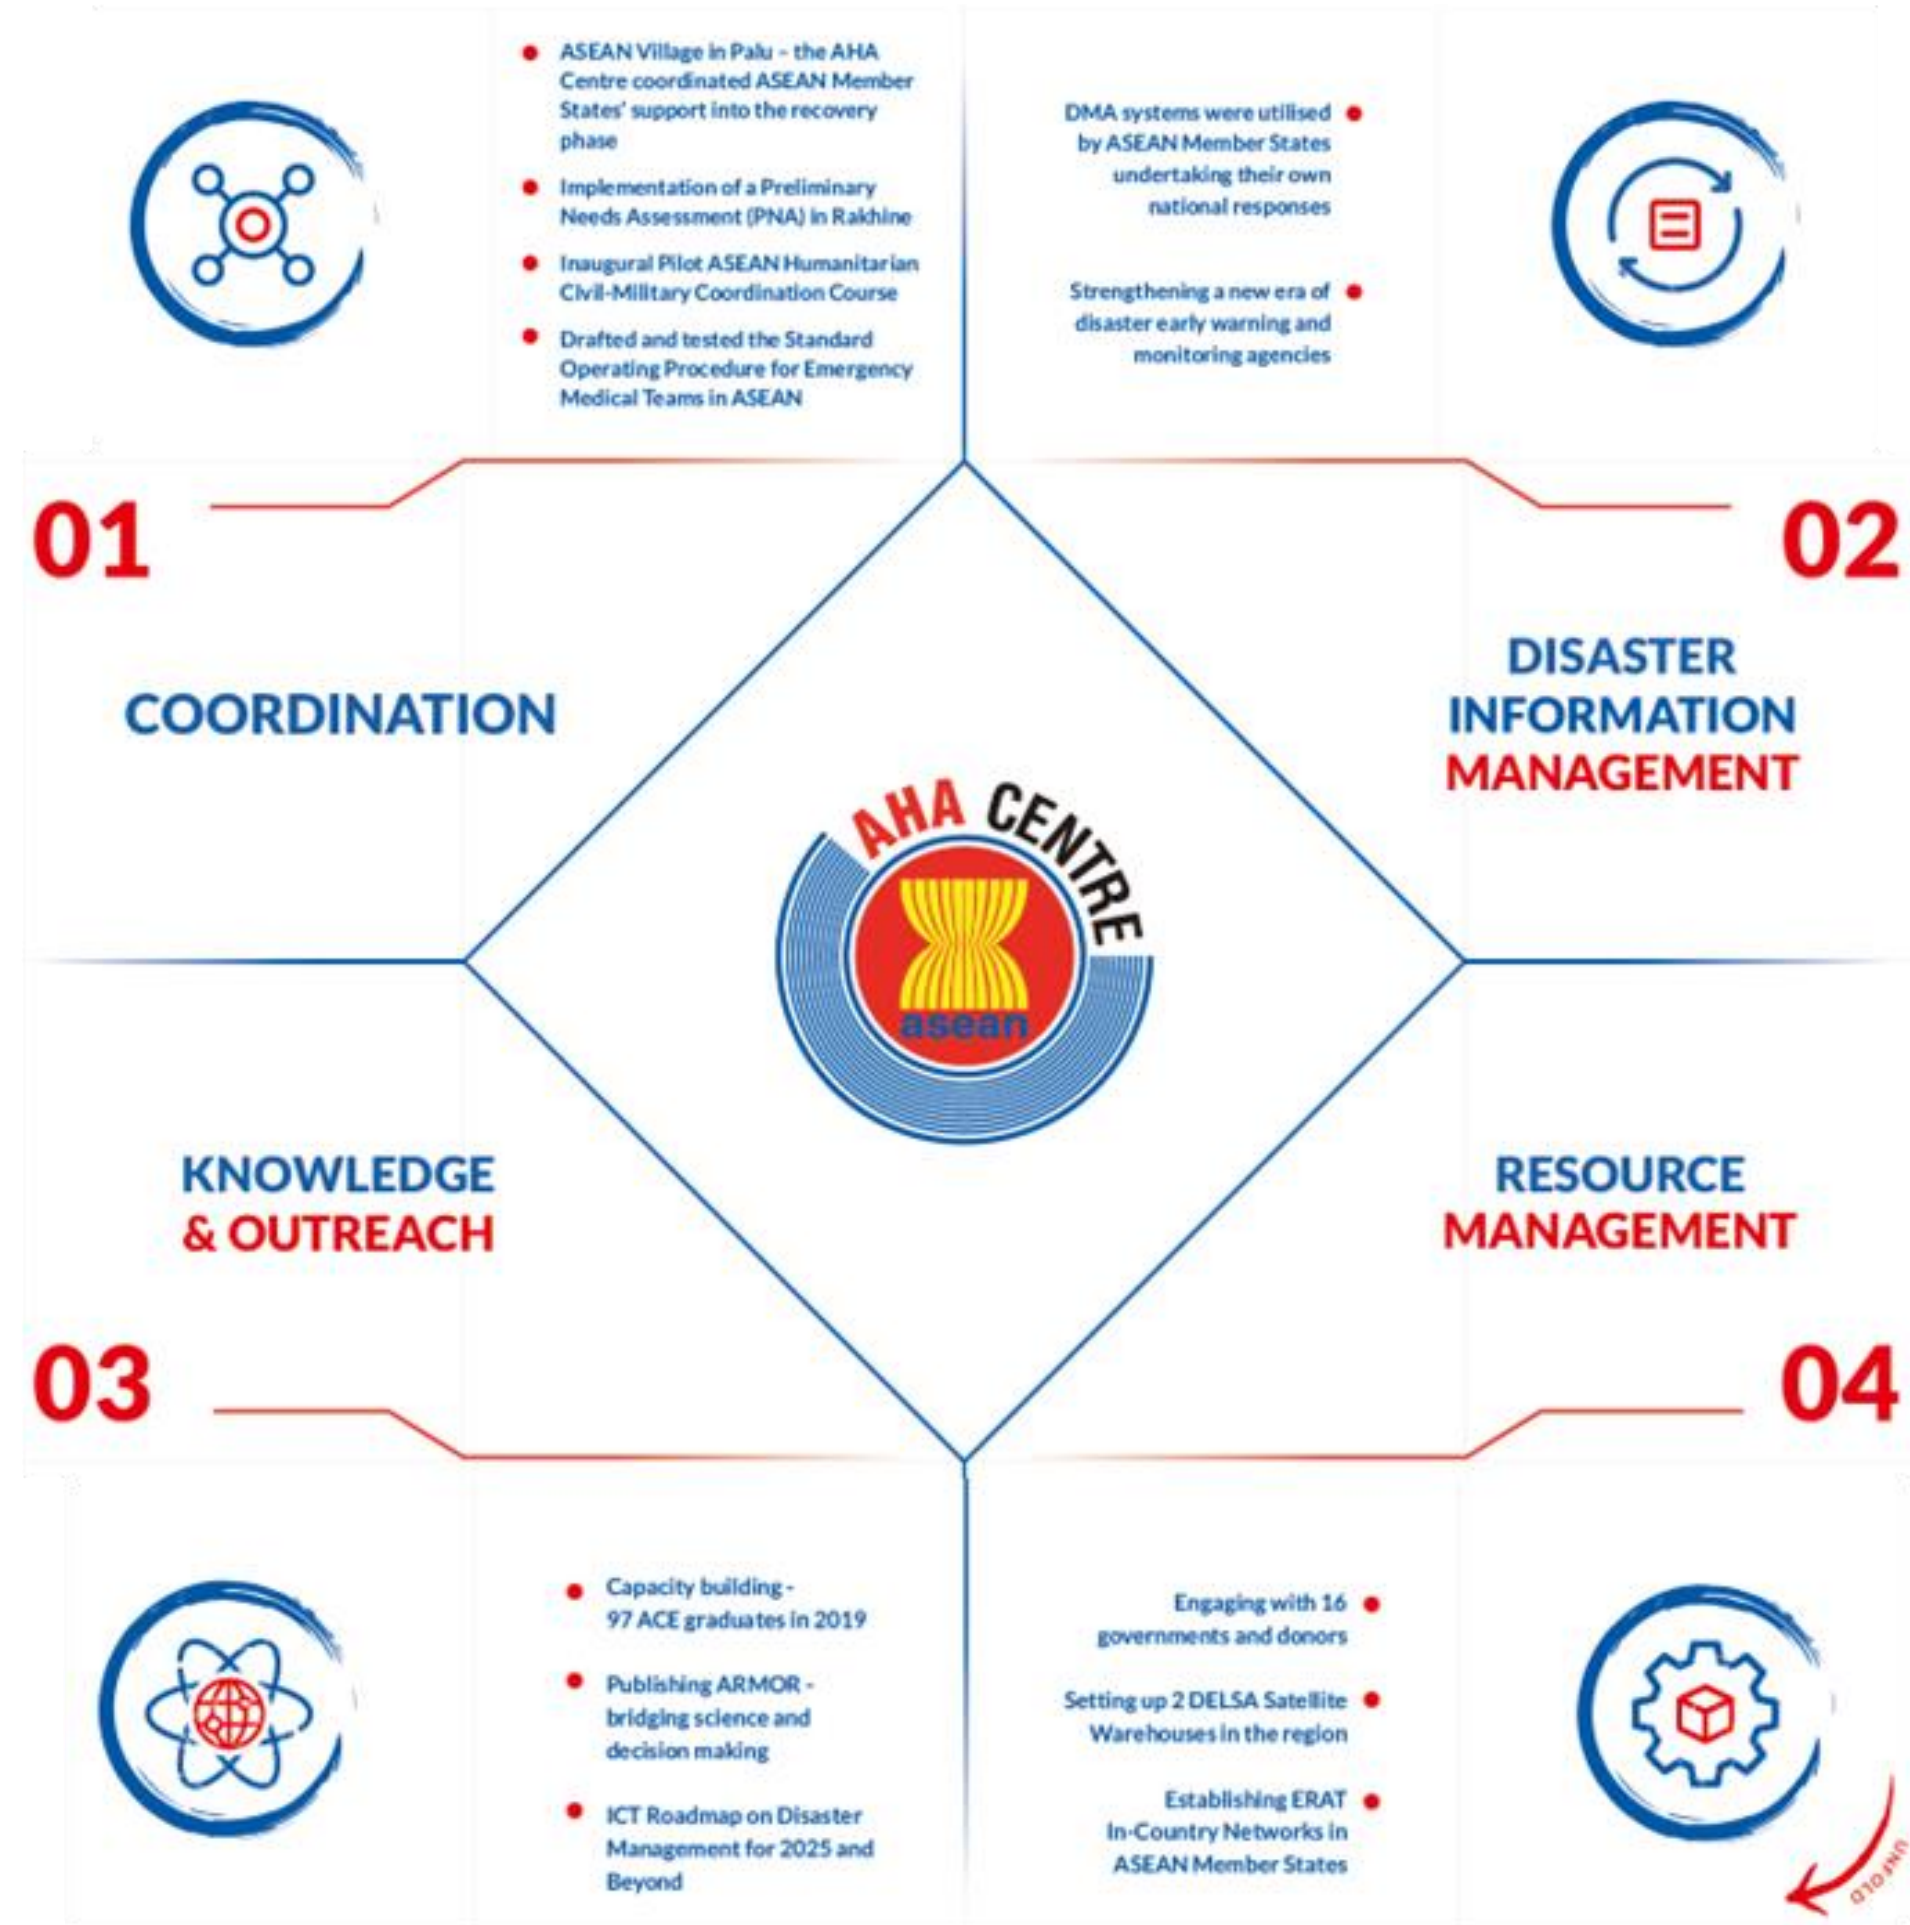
ASEAN Village in Palu – the AHA Centre coordinated ASEAN Member States' support into the recovery phase

Implementation of a Preliminary Needs Assessment (PNA) in Rakhine

Inaugural Pilot ASEAN Humanitarian Civil-Military Coordination Course

Drafted and tested the Standard Operating Procedure for Emergency Medical Teams in ASEAN

DMA systems were utilised by ASEAN Member States undertaking their own national responses

Strengthening a new era of disaster early warning and monitoring agencies

01

COORDINATION

02

DISASTER INFORMATION MANAGEMENT

AHA CENTRE

asean

KNOWLEDGE & OUTREACH

RESOURCE MANAGEMENT

03

04

Capacity building - 97 ACE graduates in 2019

Publishing ARMOR - bridging science and decision making

ICT Roadmap on Disaster Management for 2025 and Beyond

Engaging with 16 governments and donors

Setting up 2 DELSA Satellite Warehouses in the region

Establishing ERAT In-Country Networks in ASEAN Member States

UNFOLD